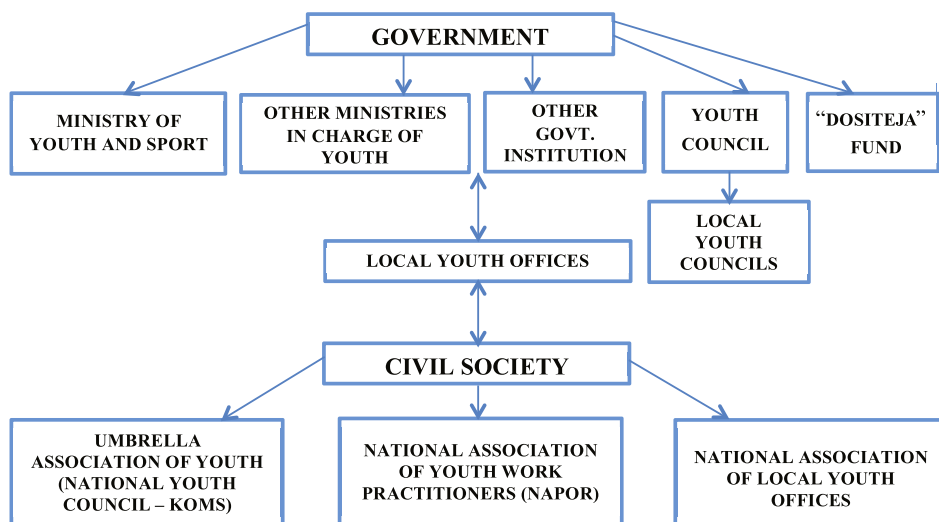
GOVERNMENT

MINISTRY OF YOUTH AND SPORT

OTHER MINISTRIES IN CHARGE OF YOUTH

OTHER GOVT. INSTITUTION

YOUTH COUNCIL

"DOSITEJA" FUND

LOCAL YOUTH COUNCILS

LOCAL YOUTH OFFICES

CIVIL SOCIETY

UMBRELLA ASSOCIATION OF YOUTH (NATIONAL YOUTH COUNCIL – KOMS)

NATIONAL ASSOCIATION OF YOUTH WORK PRACTITIONERS (NAPOR)

NATIONAL ASSOCIATION OF LOCAL YOUTH OFFICES